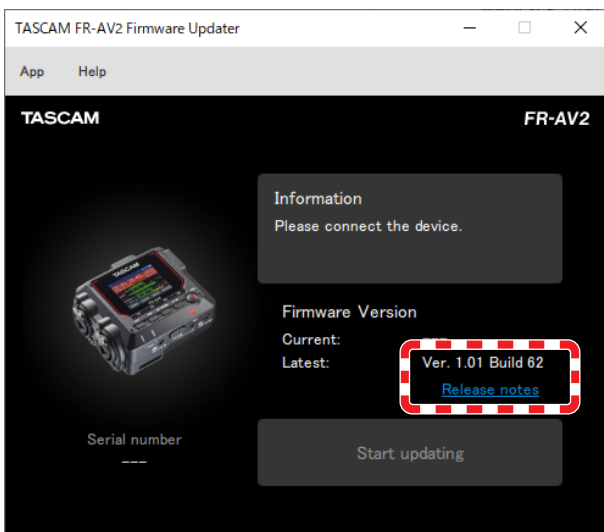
TASCAM FR-AV2 Firmware Updater

App Help

TASCAM

FR-AV2

Information
Please connect the device.

Firmware Version
Current: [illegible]
Latest: Ver. 1.01 Build 62

Release notes

Serial number
---

Start updating